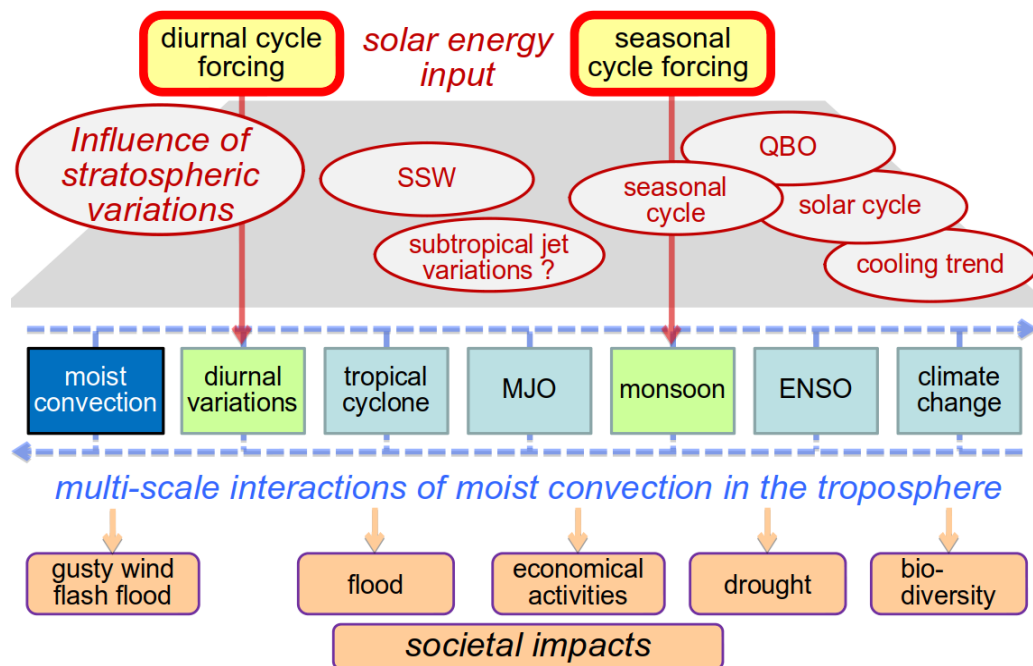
diurnal cycle forcing

solar energy input

seasonal cycle forcing

Influence of stratospheric variations

SSW

subtropical jet variations ?

seasonal cycle

QBO

solar cycle

cooling trend

moist convection

diurnal variations

tropical cyclone

MJO

monsoon

ENSO

climate change

multi-scale interactions of moist convection in the troposphere

gusty wind flash flood

flood

economical activities

drought

bio-diversity

societal impacts